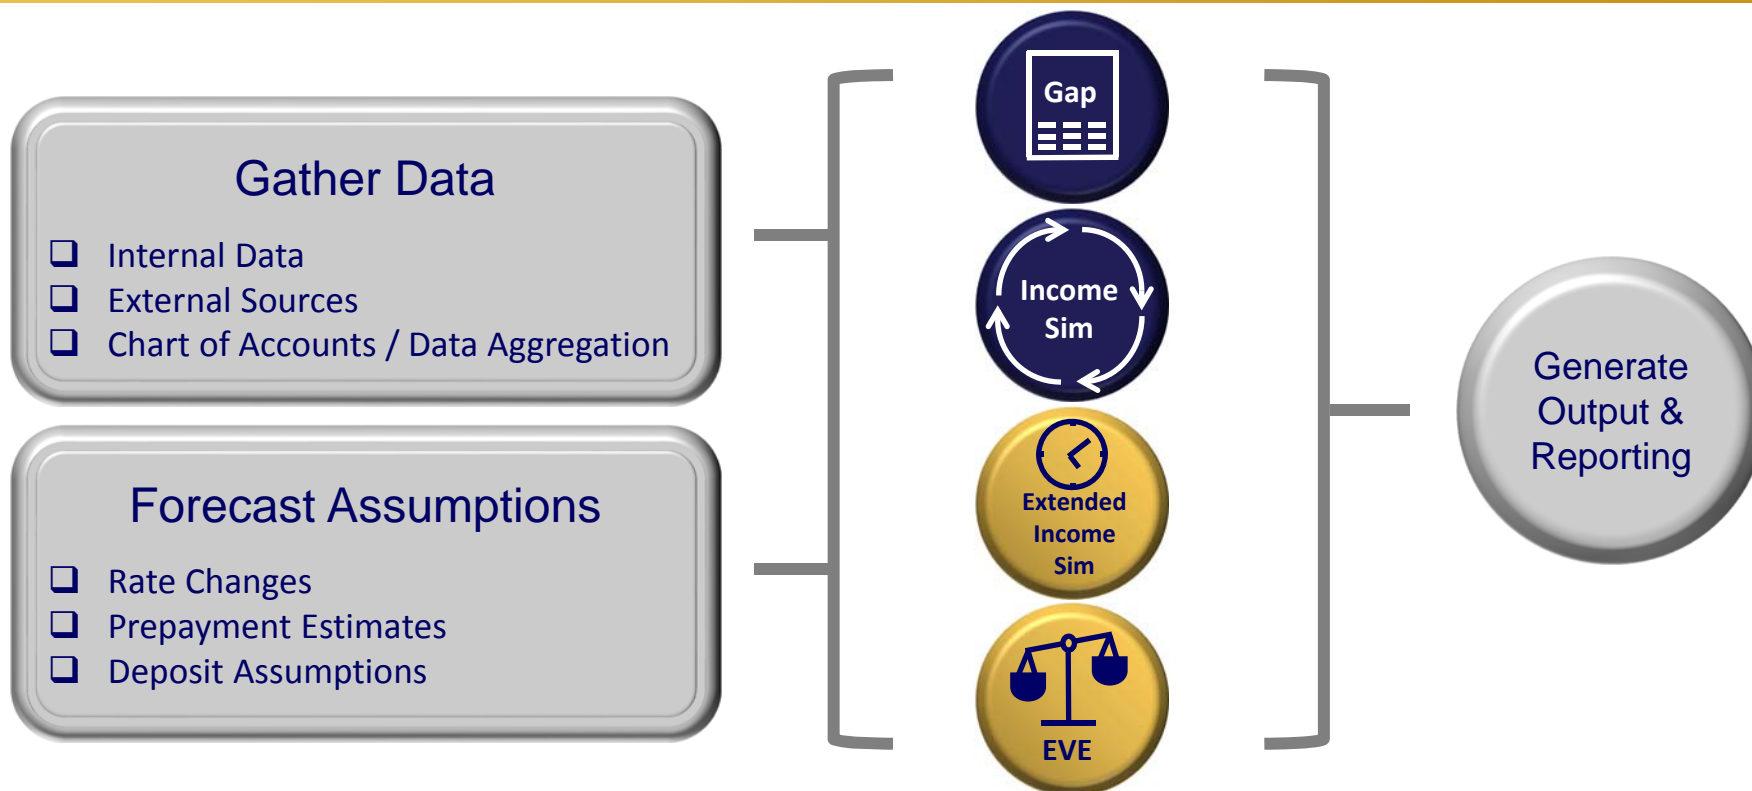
Gather Data

❑ Internal Data
❑ External Sources
❑ Chart of Accounts / Data Aggregation

Forecast Assumptions

❑ Rate Changes
❑ Prepayment Estimates
❑ Deposit Assumptions

Gap

Income Sim

Extended Income Sim

EVE

Generate Output & Reporting